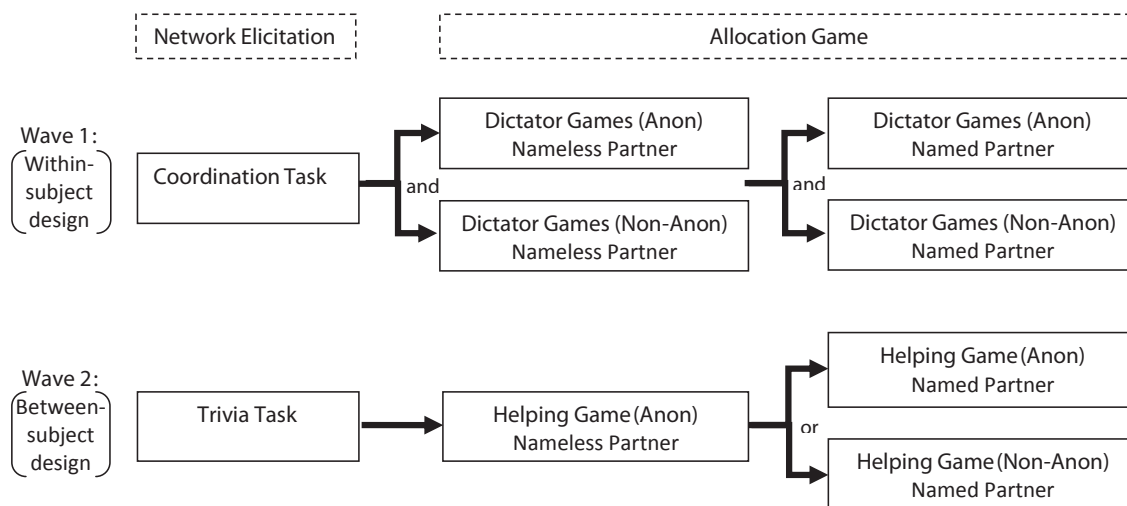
Network Elicitation

Allocation Game

Wave 1:
Within-subject design

Coordination Task

and

Dictator Games (Anon)
Nameless Partner

Dictator Games (Non-Anon)
Nameless Partner

and

Dictator Games (Anon)
Named Partner

Dictator Games (Non-Anon)
Named Partner

Wave 2:
Between-subject design

Trivia Task

Helping Game (Anon)
Nameless Partner

or

Helping Game (Anon)
Named Partner

Helping Game (Non-Anon)
Named Partner